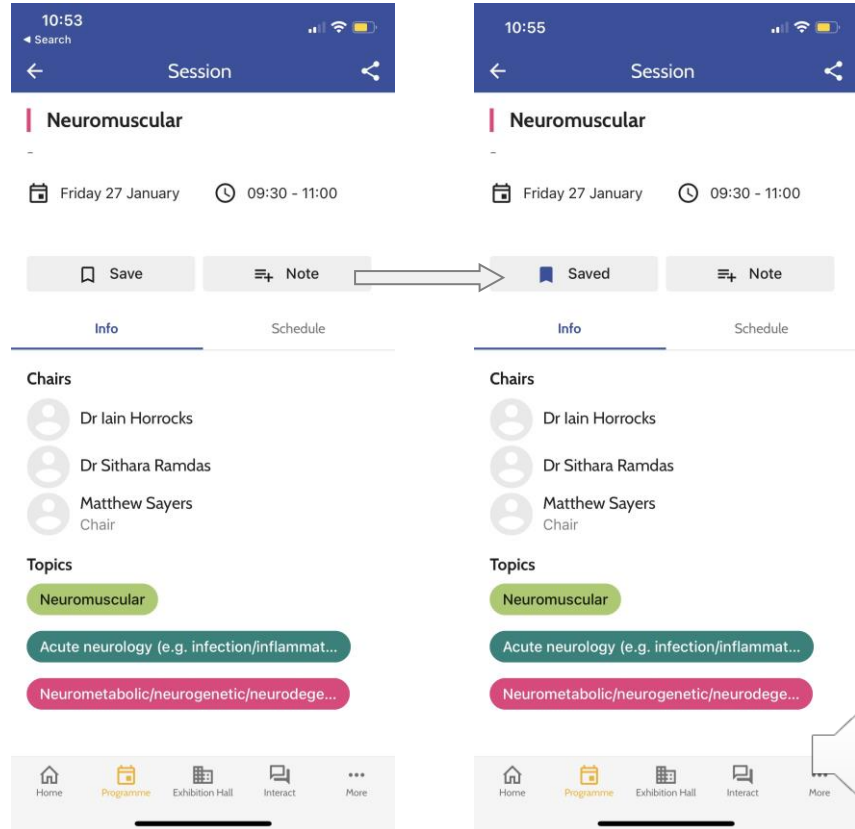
10:53
◂ Search

Session

Neuromuscular

-

Friday 27 January 09:30 - 11:00

Save Note

Info Schedule

Chairs

Dr Iain Horrocks

Dr Sithara Ramdas

Matthew Sayers
Chair

Topics

Neuromuscular

Acute neurology (e.g. infection/inflammat...

Neurometabolic/neurogenetic/neurodege...

Home Programme Exhibition Hall Interact More

10:55

Session

Neuromuscular

-

Friday 27 January 09:30 - 11:00

Saved Note

Info Schedule

Chairs

Dr Iain Horrocks

Dr Sithara Ramdas

Matthew Sayers
Chair

Topics

Neuromuscular

Acute neurology (e.g. infection/inflammat...

Neurometabolic/neurogenetic/neurodege...

Home Programme Exhibition Hall Interact More